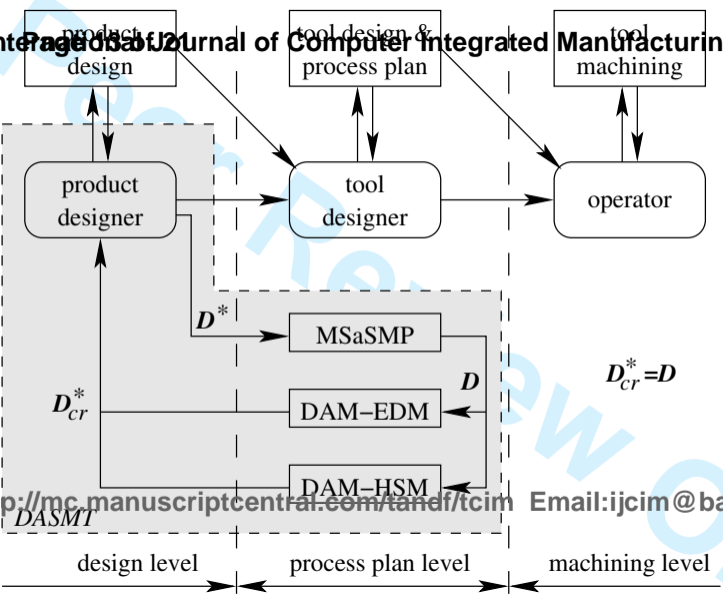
Page 35 of 41
International Journal of Computer Integrated Manufacturing

product design

tool design & process plan

tool machining

product designer

tool designer

operator

$D^*$

MSaSMP

$D$

$D^*_{cr}$ = $D$

$D^*_{cr}$

DAM−EDM

DAM−HSM

DASMT

http://mc.manuscriptcentral.com/tandf/tcim Email:ijcim@ba

design level

process plan level

machining level

For Peer Review Only